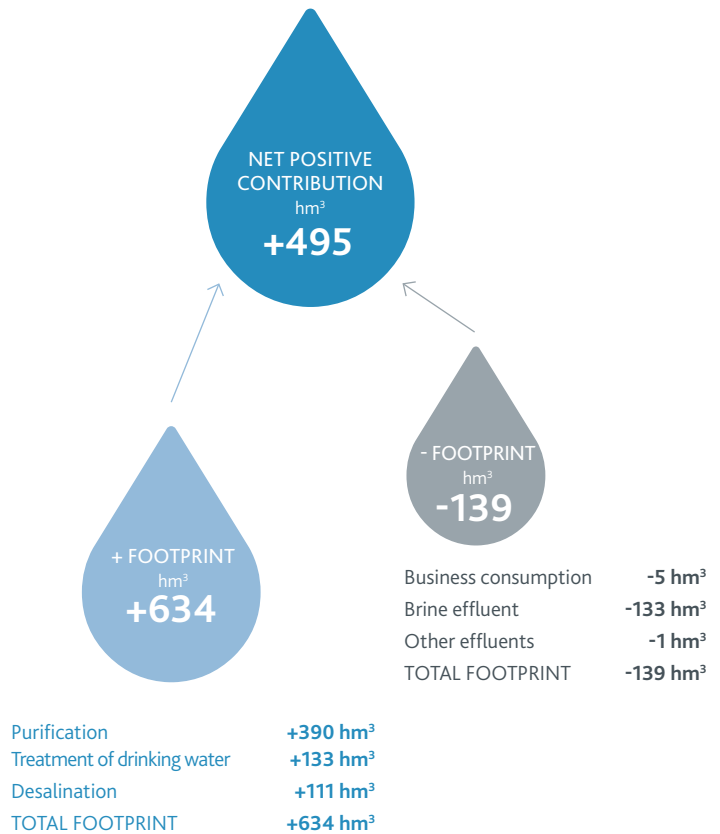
NET POSITIVE CONTRIBUTION
$hm^3$
+495

+ FOOTPRINT
$hm^3$
+634

- FOOTPRINT
$hm^3$
-139

| | |
|---|---|
| Business consumption | -5 $hm^3$ |
| Brine effluent | -133 $hm^3$ |
| Other effluents | -1 $hm^3$ |
| TOTAL FOOTPRINT | -139 $hm^3$ |

| | |
|---|---|
| Purification | +390 $hm^3$ |
| Treatment of drinking water | +133 $hm^3$ |
| Desalination | +111 $hm^3$ |
| TOTAL FOOTPRINT | +634 $hm^3$ |